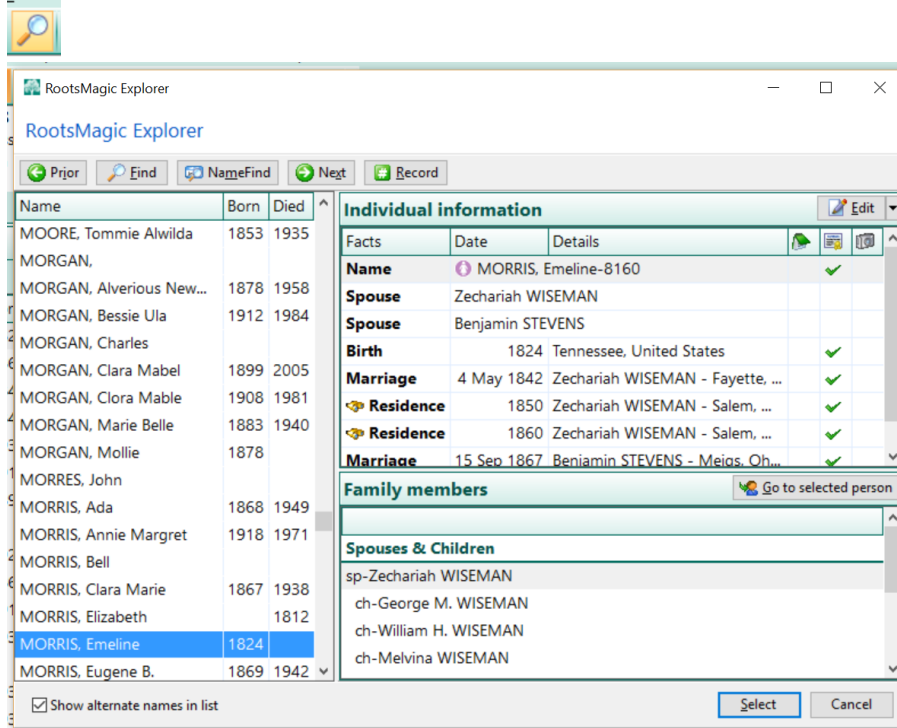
RootsMagic Explorer

RootsMagic Explorer

Prior Find NameFind Next Record

| Name | Born | Died |
|---|---|---|
| MOORE, Tommie Alwilda | 1853 | 1935 |
| MORGAN, | | |
| MORGAN, Alverious New... | 1878 | 1958 |
| MORGAN, Bessie Ula | 1912 | 1984 |
| MORGAN, Charles | | |
| MORGAN, Clara Mabel | 1899 | 2005 |
| MORGAN, Clora Mable | 1908 | 1981 |
| MORGAN, Marie Belle | 1883 | 1940 |
| MORGAN, Mollie | 1878 | |
| MORRES, John | | |
| MORRIS, Ada | 1868 | 1949 |
| MORRIS, Annie Margret | 1918 | 1971 |
| MORRIS, Bell | | |
| MORRIS, Clara Marie | 1867 | 1938 |
| MORRIS, Elizabeth | | 1812 |
| MORRIS, Emeline | 1824 | |
| MORRIS, Eugene B. | 1869 | 1942 |

Individual information

Edit

| Facts | Date | Details |
|---|---|---|
| Name | | MORRIS, Emeline-8160 |
| Spouse | Zechariah WISEMAN | |
| Spouse | Benjamin STEVENS | |
| Birth | 1824 | Tennessee, United States |
| Marriage | 4 May 1842 | Zechariah WISEMAN - Fayette, ... |
| Residence | 1850 | Zechariah WISEMAN - Salem, ... |
| Residence | 1860 | Zechariah WISEMAN - Salem, ... |
| Marriage | 15 Sep 1867 | Benjamin STEVENS - Meigs, Oh... |

Family members

Go to selected person

Spouses & Children

sp-Zechariah WISEMAN
ch-George M. WISEMAN
ch-William H. WISEMAN
ch-Melvina WISEMAN

Show alternate names in list

Select Cancel